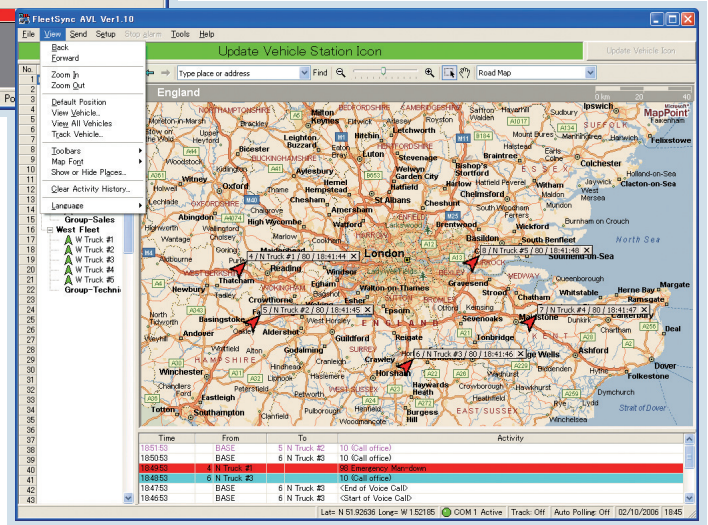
FleetSync AVL Ver1.10

File View Send Setup Stop alarm Tools Help

Back
Forward
Zoom In
Zoom Out
Default Position
View Vehicle...
View All Vehicles
Track Vehicle...
Toolbars
Map Font
Show or Hide Places...
Clear Activity History...
Language

Update Vehicle Station Icon

Update Vehicle Icon

Type place or address Find Road Map

England

No.

Po

Group-Sales
West Fleet
W Truck #1
W Truck #2
W Truck #3
W Truck #4
W Truck #5
Group-Techni

4 / N Truck #1 / 80 / 18:41:44
8 / N Truck #5 / 80 / 18:41:48
5 / N Truck #2 / 80 / 18:41:45
7 / N Truck #4 / 80 / 18:41:47
6 / N Truck #3 / 80 / 18:41:46

London
Reading
Windsor
Oxford
Luton
Chelmsford
Basildon
Southend-on-Sea
Maidstone
Guildford
Crawley
Horsham
Winchester
Southampton
Ipswich
Colchester
Canterbury
Ashford
Dover
Deal
Ramsgate
Margate
Basingstoke
Andover
Newbury
Aylesbury
Stevenage
Cambridge
Hertford
Watford
Slough
Epsom
Reigate
Sevenoaks
Tonbridge
Gravesend
Chatham
Whitstable
Herne Bay
Haywards Heath
Burgess Hill
Eastleigh
Totton
Godalming
Aldershot
Farnham
Bracknell
Wokingham
Maidenhead
High Wycombe
Amersham
Chesham
Hemel Hempstead
St Albans
Welwyn Garden City
Harlow
Bishop's Stortford
Braintree
Witney
Abingdon
Wantage
Thatcham
Crowthorne
Fleet
Frimley
Woking
Dorking
Horley
Tunbridge Wells
Folkestone
Hythe
Felixstowe
Harwich
Clacton-on-Sea
Burnham on Crouch
Brentwood
Chelmsford
North Sea
Strait of Dover
EAST SUSSEX
KENT
SURREY
HAMPSHIRE
ESSEX
SUFFOLK
HERTFORDSHIRE
BUCKINGHAMSHIRE
OXFORDSHIRE
BEDFORDSHIRE
WEST BERKSHIRE
MapPoint

| Time | From | | To | Activity |
|---|---|---|---|---|
| 185153 | BASE | 5 | N Truck #2 | 10 (Call office) |
| 185053 | BASE | 6 | N Truck #3 | 10 (Call office) |
| 184953 | 4 N Truck #1 | | | 98 Emergency Man-down |
| 184853 | 6 N Truck #3 | | | 10 (Call office) |
| 184753 | BASE | 6 | N Truck #3 | <End of Voice Call> |
| 184653 | BASE | 6 | N Truck #3 | <Start of Voice Call> |

Lat= N 51.92636 Long= W 1.52185 COM 1 Active Track: Off Auto Polling: Off 02/10/2006 18:45